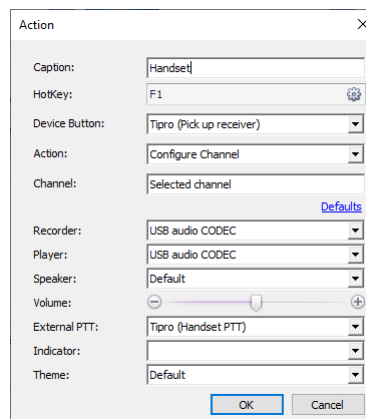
Action

Caption: Handset

HotKey: F1

Device Button: Tipro (Pick up receiver)

Action: Configure Channel

Channel: Selected channel

Defaults

Recorder: USB audio CODEC

Player: USB audio CODEC

Speaker: Default

Volume:

External PTT: Tipro (Handset PTT)

Indicator:

Theme: Default

OK Cancel